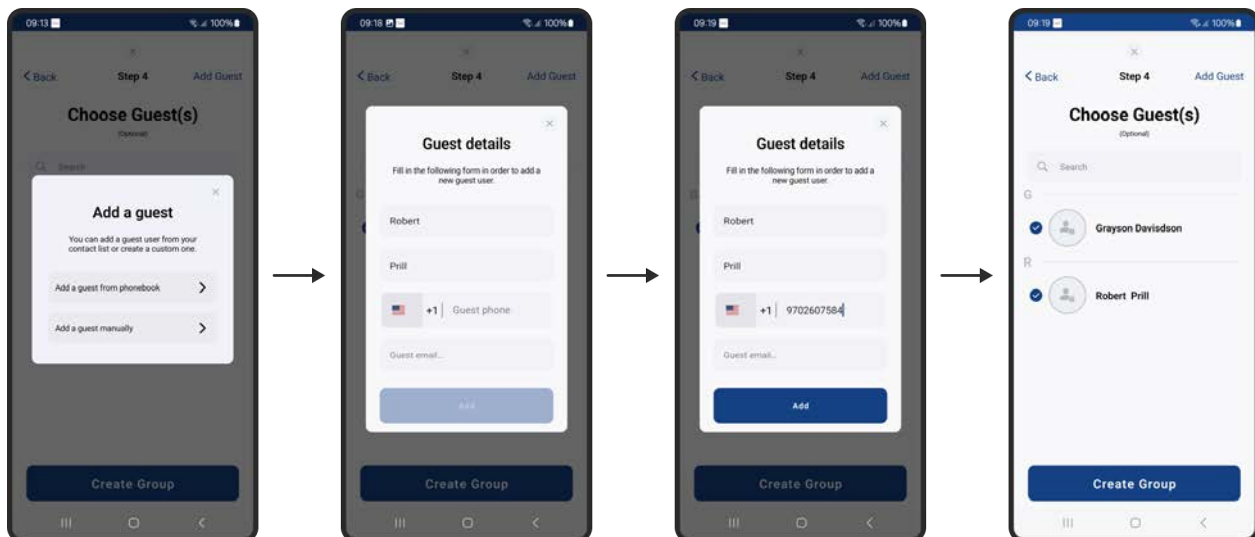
09:13 100%

< Back Step 4 Add Guest

Choose Guest(s)
(Optional)

Search

Add a guest

You can add a guest user from your contact list or create a custom one.

Add a guest from phonebook >

Add a guest manually >

Create Group

09:18 100%

< Back Step 4 Add Guest

Guest details

Fill in the following form in order to add a new guest user.

Robert

Prill

+1 Guest phone

Guest email...

Add

Create Group

09:19 100%

< Back Step 4 Add Guest

Guest details

Fill in the following form in order to add a new guest user.

Robert

Prill

+1 9702607584

Guest email...

Add

Create Group

09:19 100%

< Back Step 4 Add Guest

Choose Guest(s)
(Optional)

Search

G

Grayson Davidsdon

R

Robert Prill

Create Group